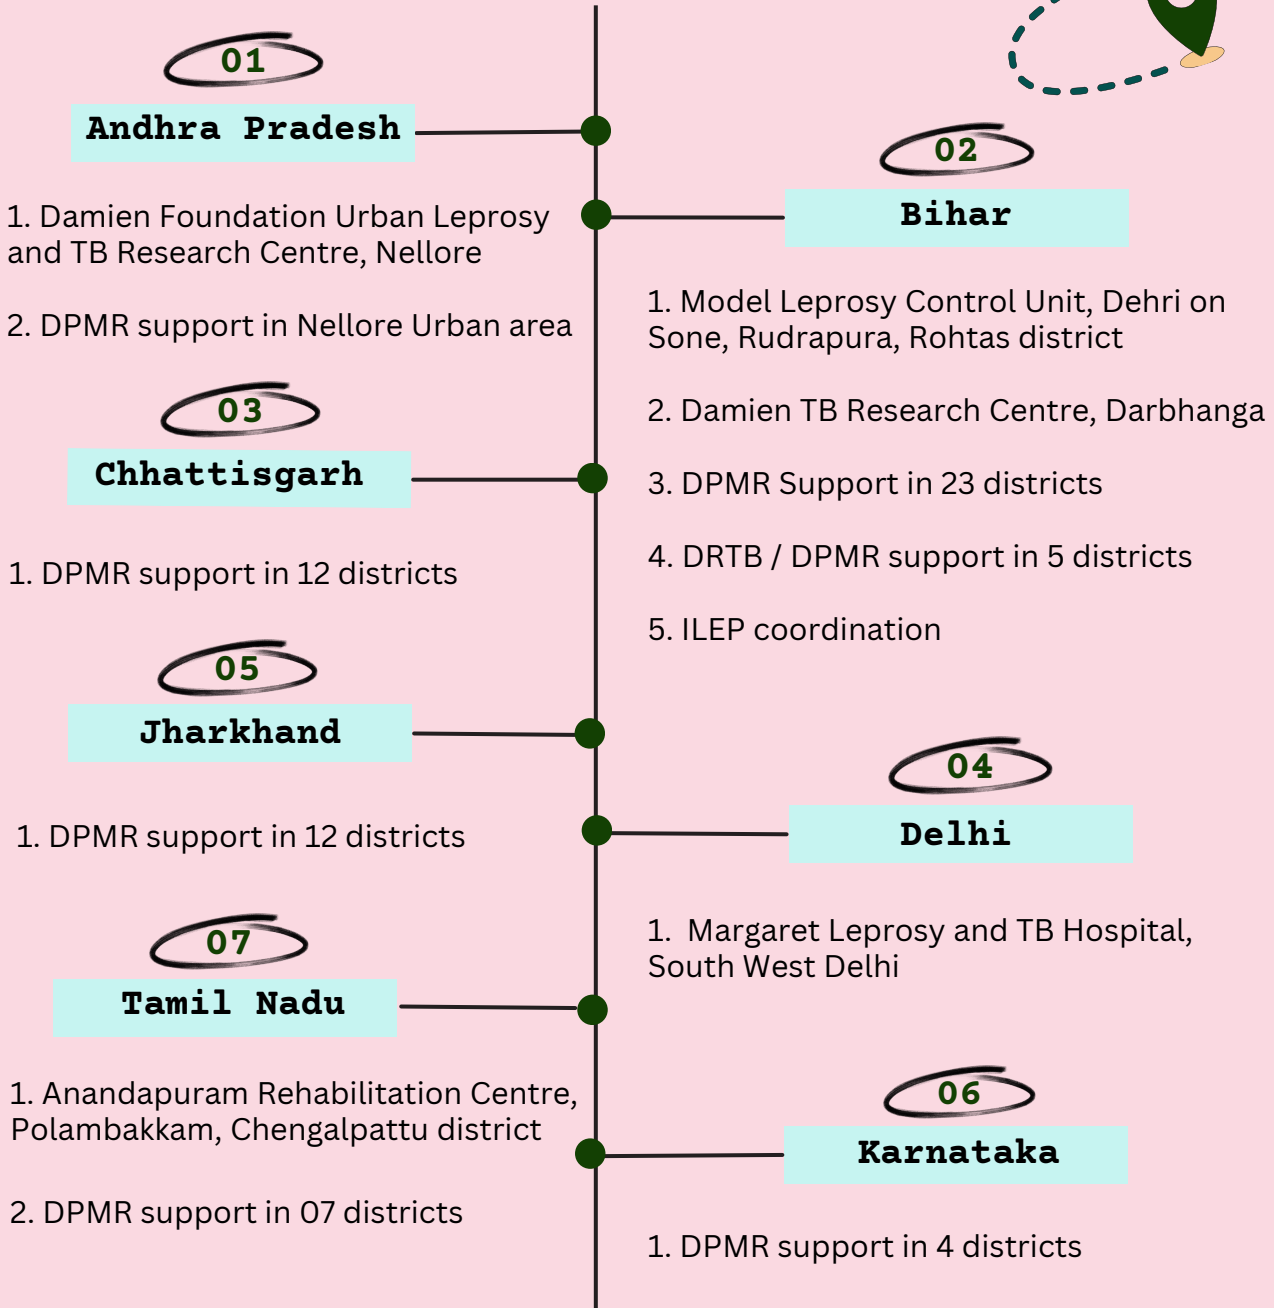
01

Andhra Pradesh

1. Damien Foundation Urban Leprosy and TB Research Centre, Nellore

2. DPMR support in Nellore Urban area

02

Bihar

1. Model Leprosy Control Unit, Dehri on Sone, Rudrapura, Rohtas district

2. Damien TB Research Centre, Darbhanga

3. DPMR Support in 23 districts

4. DRTB / DPMR support in 5 districts

5. ILEP coordination

03

Chhattisgarh

1. DPMR support in 12 districts

05

Jharkhand

1. DPMR support in 12 districts

04

Delhi

1. Margaret Leprosy and TB Hospital, South West Delhi

07

Tamil Nadu

1. Anandapuram Rehabilitation Centre, Polambakkam, Chengalpattu district

2. DPMR support in 07 districts

06

Karnataka

1. DPMR support in 4 districts